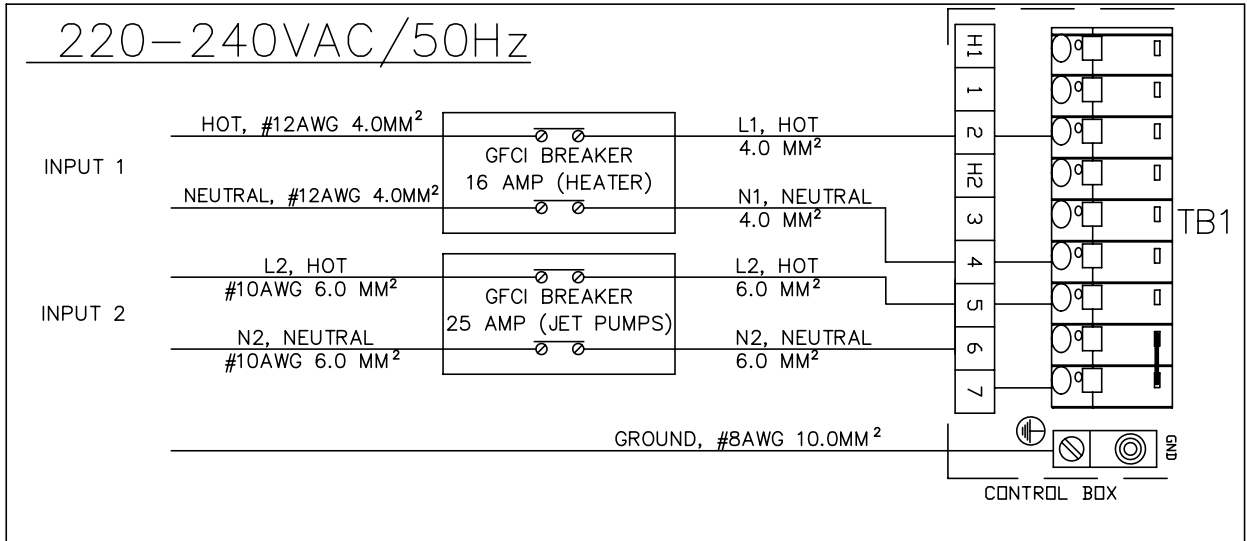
220–240VAC/50Hz

INPUT 1

HOT, #12AWG $4.0MM^2$

NEUTRAL, #12AWG $4.0MM^2$

GFCI BREAKER
16 AMP (HEATER)

L1, HOT
$4.0 MM^2$

N1, NEUTRAL
$4.0 MM^2$

INPUT 2

L2, HOT
#10AWG $6.0 MM^2$

N2, NEUTRAL
#10AWG $6.0 MM^2$

GFCI BREAKER
25 AMP (JET PUMPS)

L2, HOT
$6.0 MM^2$

N2, NEUTRAL
$6.0 MM^2$

H1
1
2
H2
3
4
5
6
7

TB1

GROUND, #8AWG $10.0MM^2$

GND

CONTROL BOX